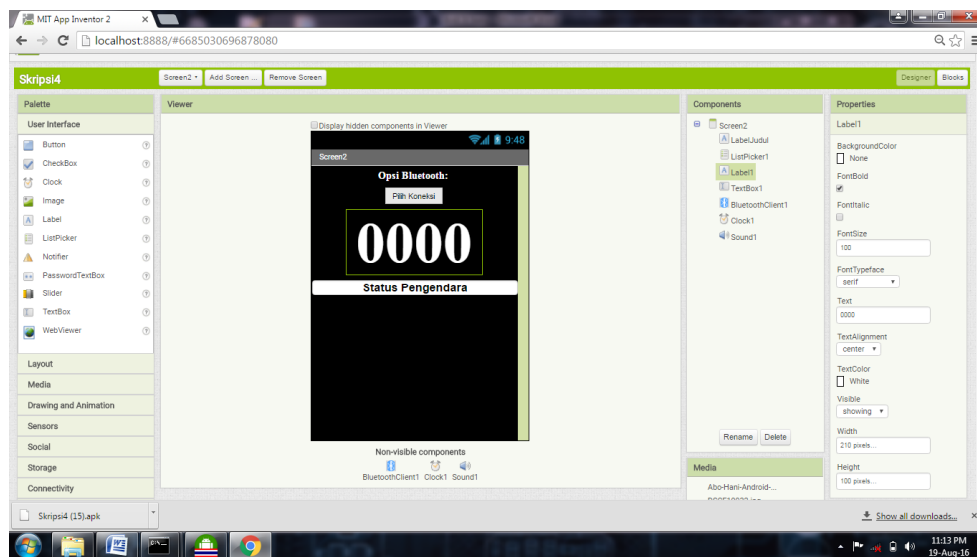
MIT App Inventor 2 ×

localhost:8888/#6685030696878080

Skripsi4 Screen2 ▾ Add Screen ... Remove Screen Designer Blocks

Palette

User Interface

Button ?
CheckBox ?
Clock ?
Image ?
Label ?
ListPicker ?
Notifier ?
PasswordTextBox ?
Slider ?
TextBox ?
WebViewer ?

Layout
Media
Drawing and Animation
Sensors
Social
Storage
Connectivity

Viewer

Display hidden components in Viewer

9:48

Screen2

Opsi Bluetooth:

Pilih Koneksi

0000

Status Pengendara

Non-visible components

BluetoothClient1 Clock1 Sound1

Components

Screen2
LabelJudul
ListPicker1
Label1
TextBox1
BluetoothClient1
Clock1
Sound1

Rename Delete

Media

Abo-Hani-Android-...

Properties

Label1

BackgroundColor
None

FontBold

FontItalic

FontSize
100

FontTypeface
serif ▾

Text
0000

TextAlignment
center ▾

TextColor
White

Visible
showing ▾

Width
210 pixels...

Height
100 pixels...

Skripsi4 (15).apk

Show all downloads... ×

11:13 PM
19-Aug-16